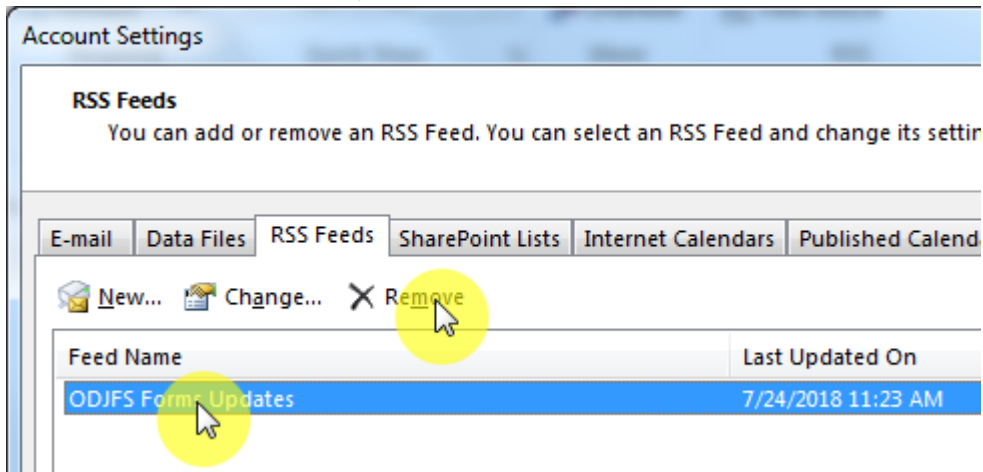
Account Settings

RSS Feeds
You can add or remove an RSS Feed. You can select an RSS Feed and change its settin

E-mail | Data Files | RSS Feeds | SharePoint Lists | Internet Calendars | Published Calenda

New... Change... Remove

| Feed Name | Last Updated On |
|---|---|
| ODJFS Forms Updates | 7/24/2018 11:23 AM |